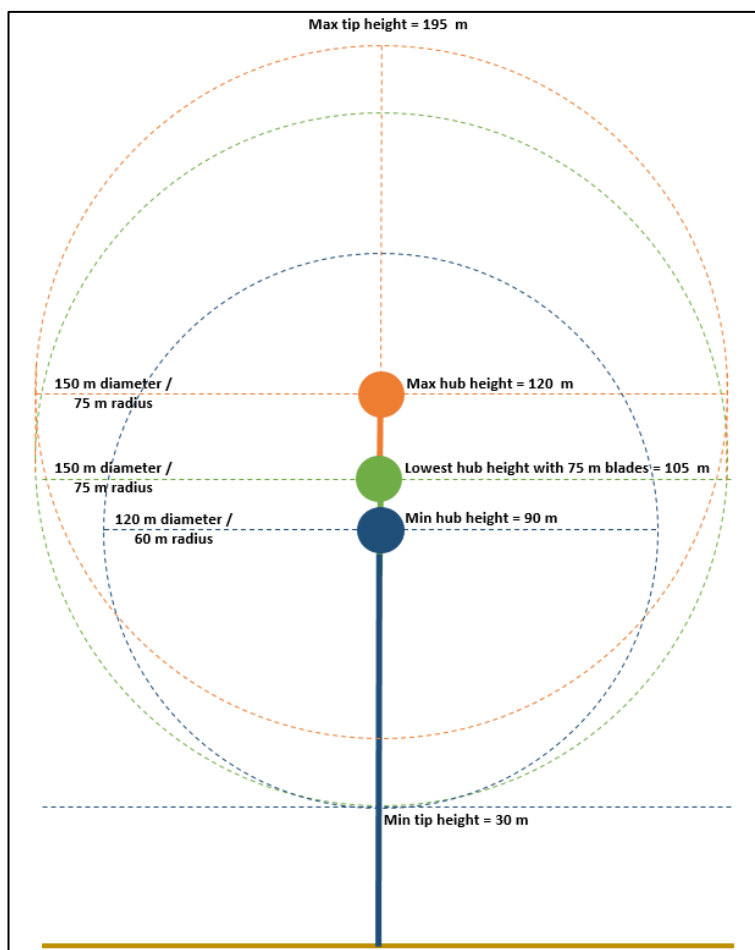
Max tip height = 195 m

150 m diameter /
75 m radius

Max hub height = 120 m

150 m diameter /
75 m radius

Lowest hub height with 75 m blades = 105 m

120 m diameter /
60 m radius

Min hub height = 90 m

Min tip height = 30 m